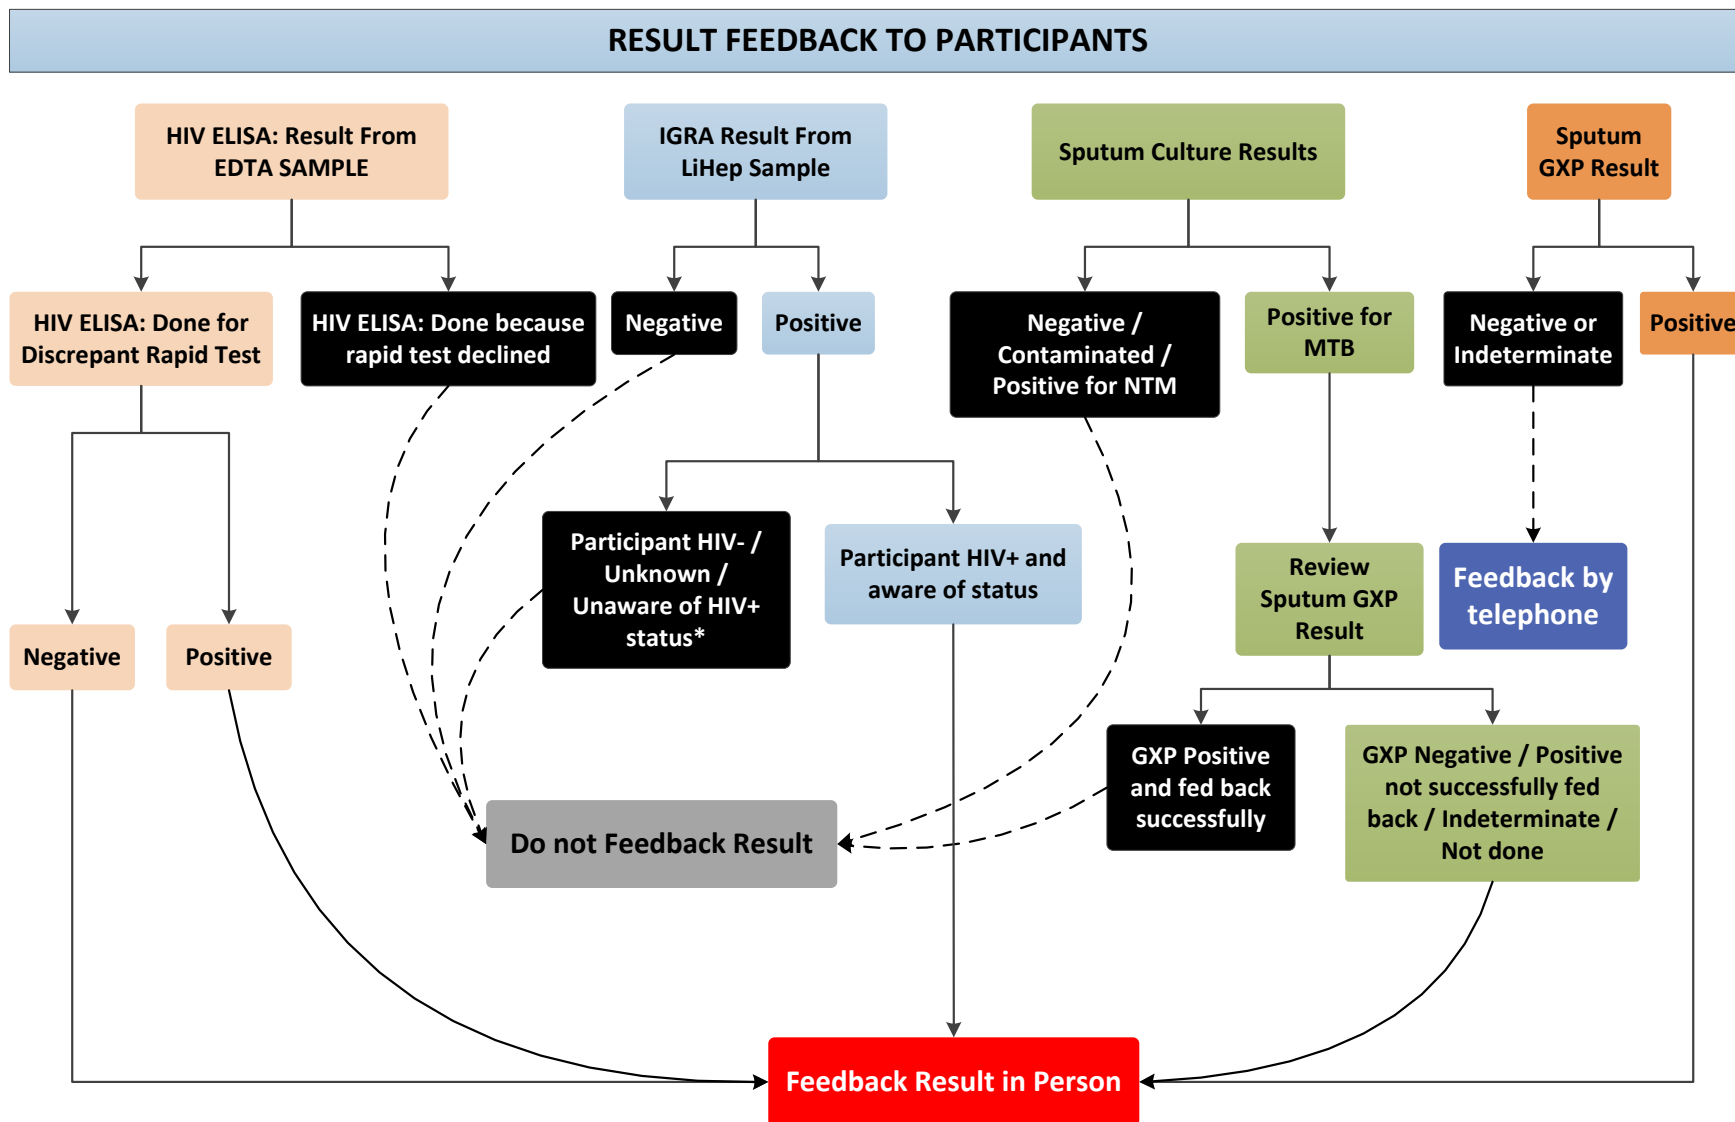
RESULT FEEDBACK TO PARTICIPANTS

HIV ELISA: Result From EDTA SAMPLE

IGRA Result From LiHep Sample

Sputum Culture Results

Sputum GXP Result

HIV ELISA: Done for Discrepant Rapid Test

HIV ELISA: Done because rapid test declined

Negative

Positive

Negative / Contaminated / Positive for NTM

Positive for MTB

Negative or Indeterminate

Positive

Participant HIV- / Unknown / Unaware of HIV+ status*

Participant HIV+ and aware of status

Review Sputum GXP Result

Feedback by telephone

Negative

Positive

GXP Positive and fed back successfully

GXP Negative / Positive not successfully fed back / Indeterminate / Not done

Do not Feedback Result

Feedback Result in Person